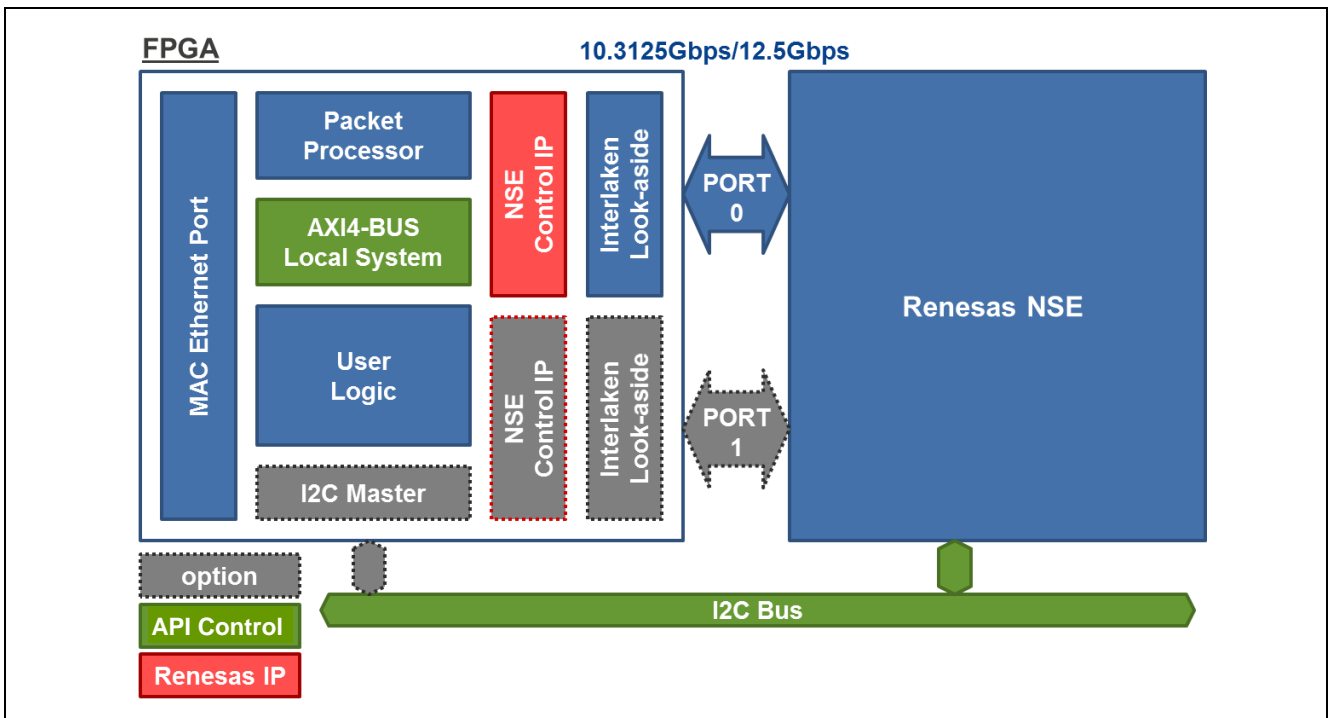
FPGA

10.3125Gbps/12.5Gbps

MAC Ethernet Port

Packet Processor

AXI4-BUS Local System

User Logic

I2C Master

NSE Control IP

NSE Control IP

Interlaken Look-aside

Interlaken Look-aside

PORT 0

PORT 1

Renesas NSE

option

API Control

Renesas IP

I2C Bus